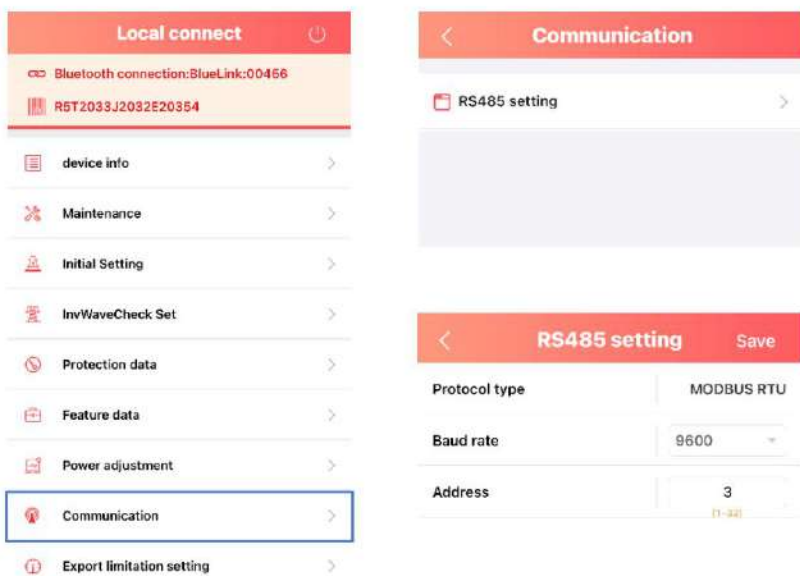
Local connect

Bluetooth connection:BlueLink:00466

R5T2033J2032E20354

device info

Maintenance

Initial Setting

InvWaveCheck Set

Protection data

Feature data

Power adjustment

Communication

Export limitation setting

Communication

RS485 setting

RS485 setting Save

| Protocol type | MODBUS RTU |
|---|---|
| Baud rate | 9600 |
| Address | 3 [1-32] |